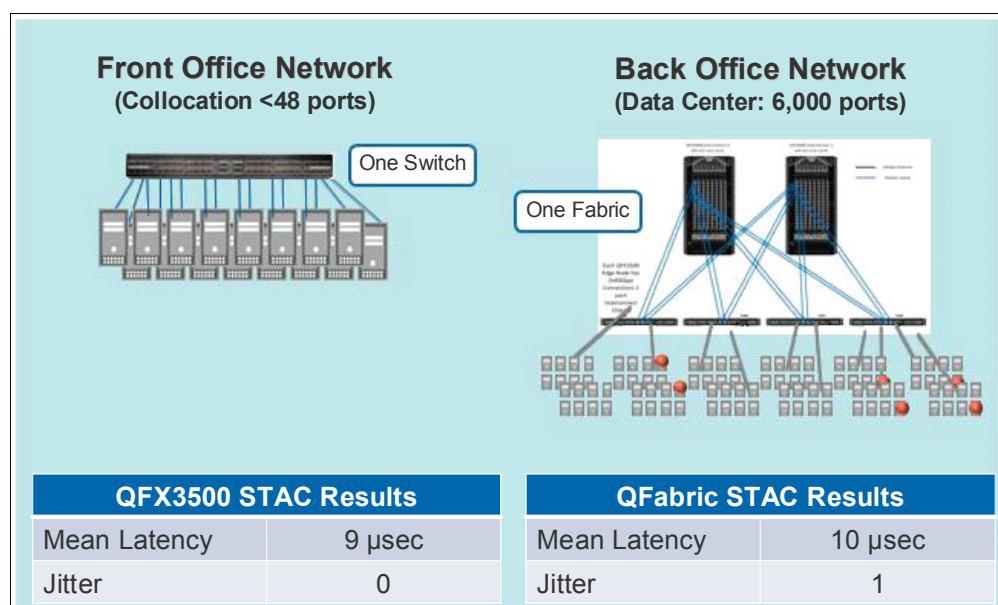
Front Office Network
(Collocation <48 ports)

One Switch

Back Office Network
(Data Center: 6,000 ports)

One Fabric

Each QFX3500 Edge Node has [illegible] Connections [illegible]

| QFX3500 STAC Results | |
|---|---|
| Mean Latency | 9 µsec |
| Jitter | 0 |

| QFabric STAC Results | |
|---|---|
| Mean Latency | 10 µsec |
| Jitter | 1 |